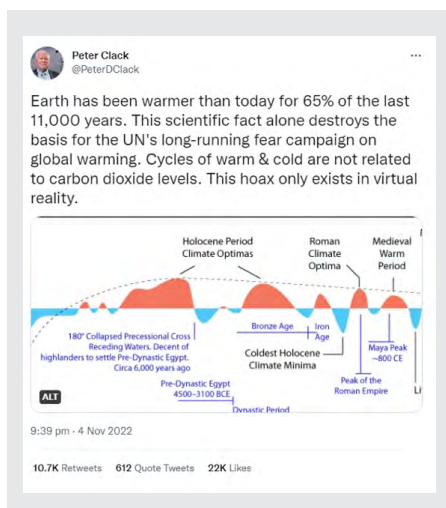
Peter Clack
@PeterDClack

...

Earth has been warmer than today for 65% of the last 11,000 years. This scientific fact alone destroys the basis for the UN's long-running fear campaign on global warming. Cycles of warm & cold are not related to carbon dioxide levels. This hoax only exists in virtual reality.

Holocene Period Climate Optimas

Roman Climate Optima

Medieval Warm Period

180° Collapsed Precessional Cross Receding Waters. Decent of highlanders to settle Pre-Dynastic Egypt. Circa 6,000 years ago

Bronze Age

Iron Age

Coldest Holocene Climate Minima

Maya Peak ~800 CE

Peak of the Roman Empire

Pre-Dynastic Egypt 4500~3100 BCE

Dynastic Period

Li

ALT

9:39 pm · 4 Nov 2022

10.7K Retweets 612 Quote Tweets 22K Likes